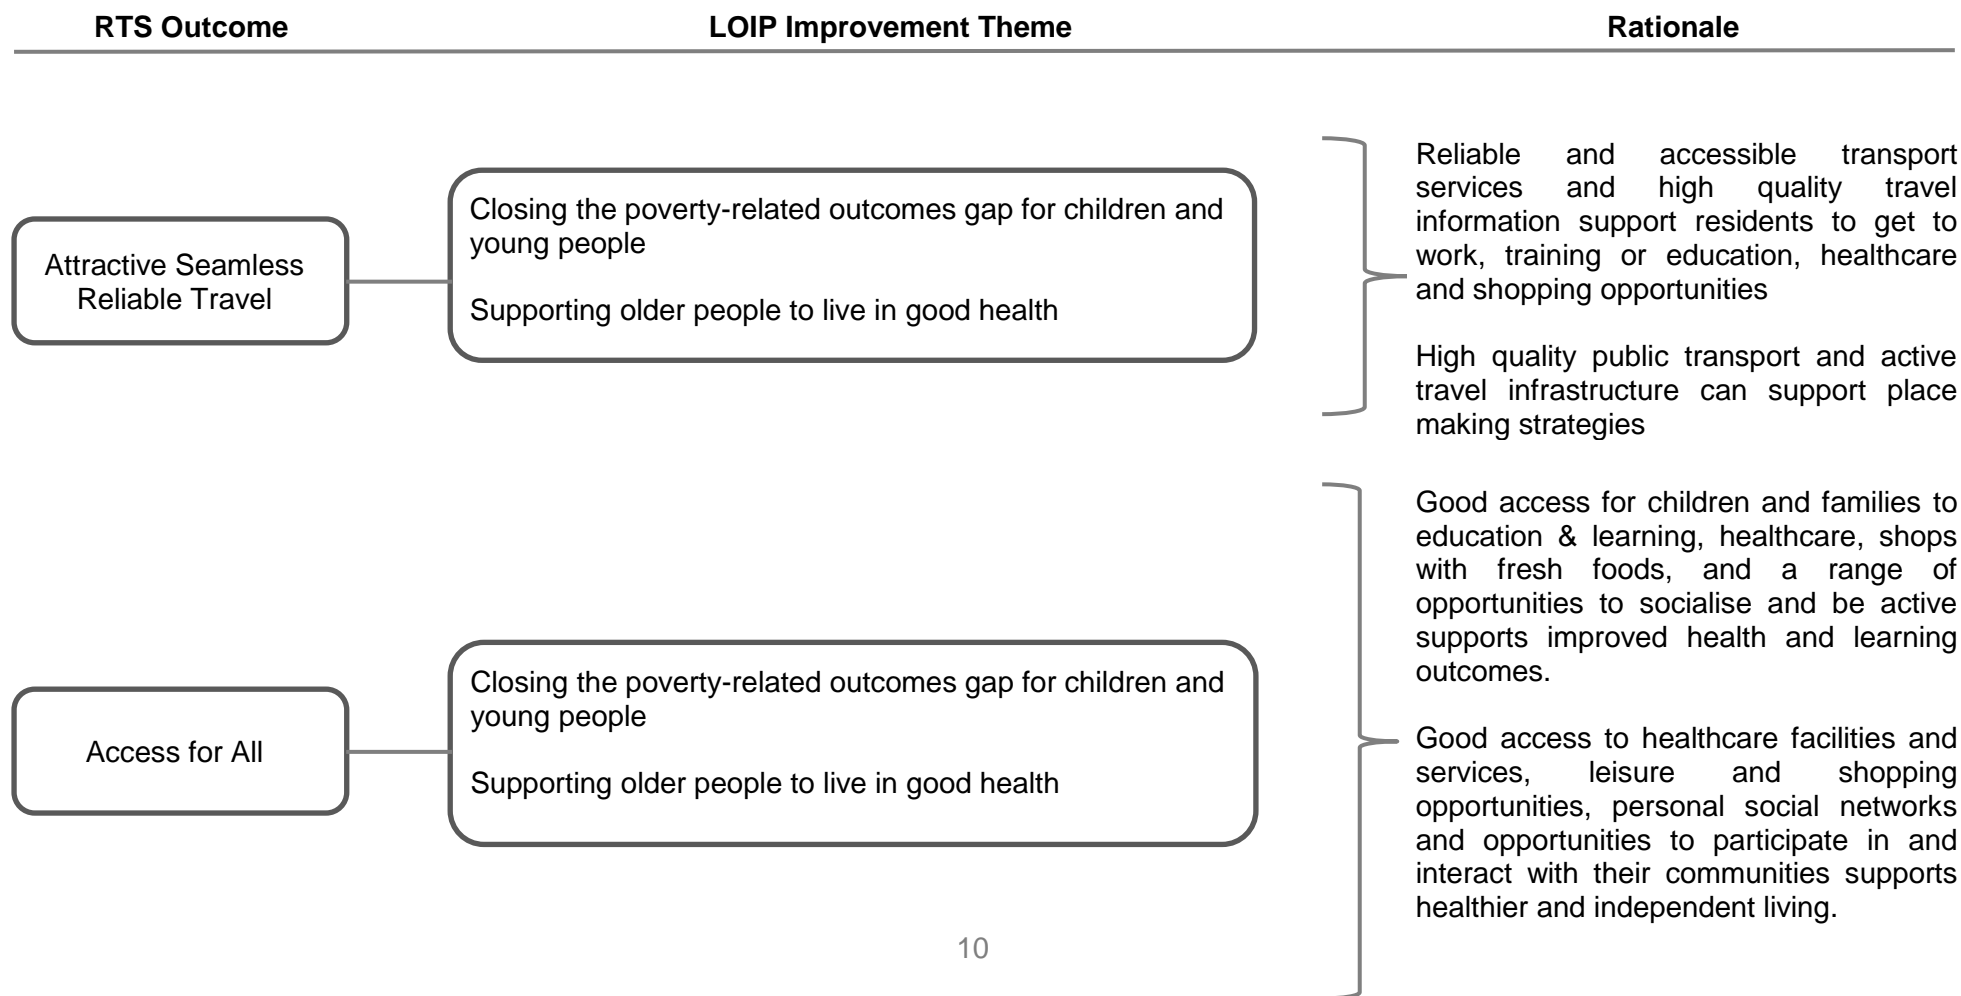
RTS Outcome

LOIP Improvement Theme

Rationale

Attractive Seamless Reliable Travel

Closing the poverty-related outcomes gap for children and young people

Supporting older people to live in good health

Reliable and accessible transport services and high quality travel information support residents to get to work, training or education, healthcare and shopping opportunities

High quality public transport and active travel infrastructure can support place making strategies

Access for All

Closing the poverty-related outcomes gap for children and young people

Supporting older people to live in good health

Good access for children and families to education & learning, healthcare, shops with fresh foods, and a range of opportunities to socialise and be active supports improved health and learning outcomes.

Good access to healthcare facilities and services, leisure and shopping opportunities, personal social networks and opportunities to participate in and interact with their communities supports healthier and independent living.

10